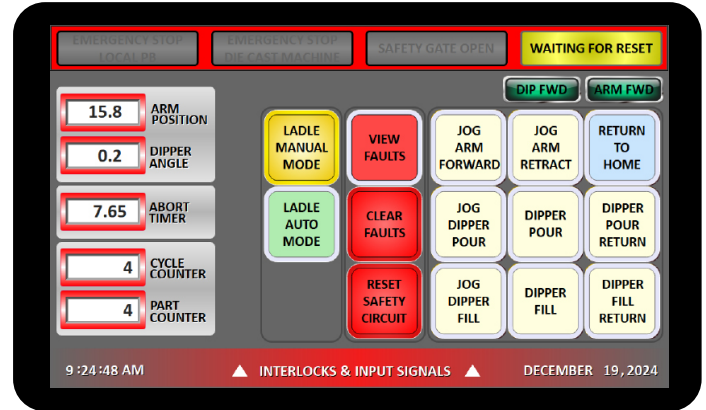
EMERGENCY STOP LOCAL PB
EMERGENCY STOP DIE CAST MACHINE
SAFETY GATE OPEN
WAITING FOR RESET

DIP FWD
ARM FWD

15.8 ARM POSITION
0.2 DIPPER ANGLE
7.65 ABORT TIMER
4 CYCLE COUNTER
4 PART COUNTER

LADLE MANUAL MODE
LADLE AUTO MODE

VIEW FAULTS
CLEAR FAULTS
RESET SAFETY CIRCUIT

JOG ARM FORWARD
JOG ARM RETRACT
RETURN TO HOME
JOG DIPPER POUR
DIPPER POUR
DIPPER POUR RETURN
JOG DIPPER FILL
DIPPER FILL
DIPPER FILL RETURN

9 :24:48 AM
INTERLOCKS & INPUT SIGNALS
DECEMBER 19, 2024